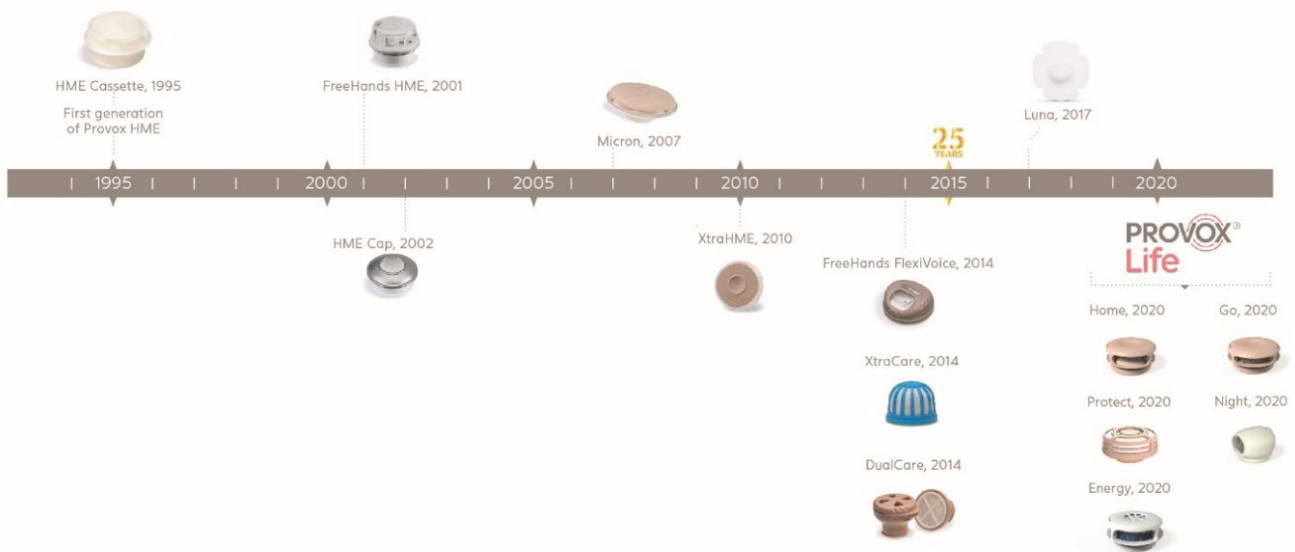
HME Cassette, 1995
First generation of Provox HME

FreeHands HME, 2001

Micron, 2007

Luna, 2017

25 YEARS

1995 2000 2005 2010 2015 2020

HME Cap, 2002

XtraHME, 2010

FreeHands FlexiVoice, 2014

XtraCare, 2014

DualCare, 2014

PROVOX® Life

Home, 2020

Go, 2020

Protect, 2020

Night, 2020

Energy, 2020